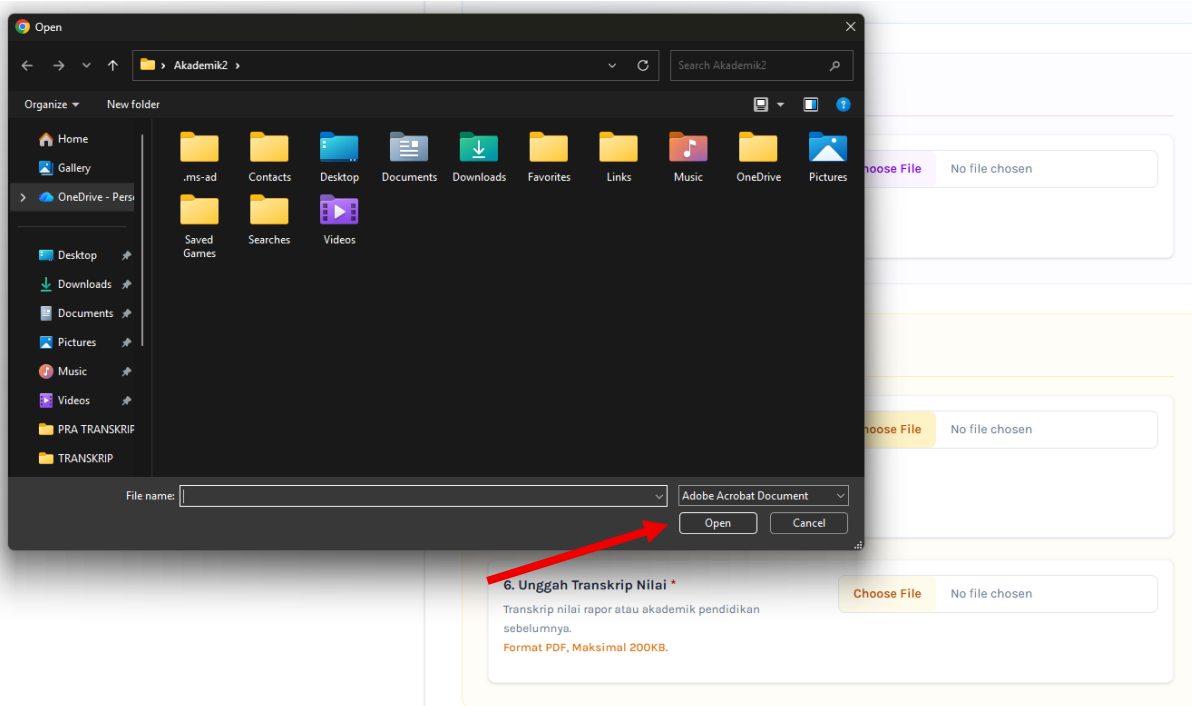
Open

› Akademik2 ›

Search Akademik2

Organize ▾ New folder

Home
Gallery
OneDrive - Pers
Desktop
Downloads
Documents
Pictures
Music
Videos
PRA TRANSKRIP
TRANSKRIP

.ms-ad
Contacts
Desktop
Documents
Downloads
Favorites
Links
Music
OneDrive
Pictures
Saved Games
Searches
Videos

File name:
Adobe Acrobat Document
Open
Cancel

hoose File No file chosen

hoose File No file chosen

6. Unggah Transkrip Nilai *
Transkrip nilai rapor atau akademik pendidikan sebelumnya.
Format PDF, Maksimal 200KB.

Choose File No file chosen